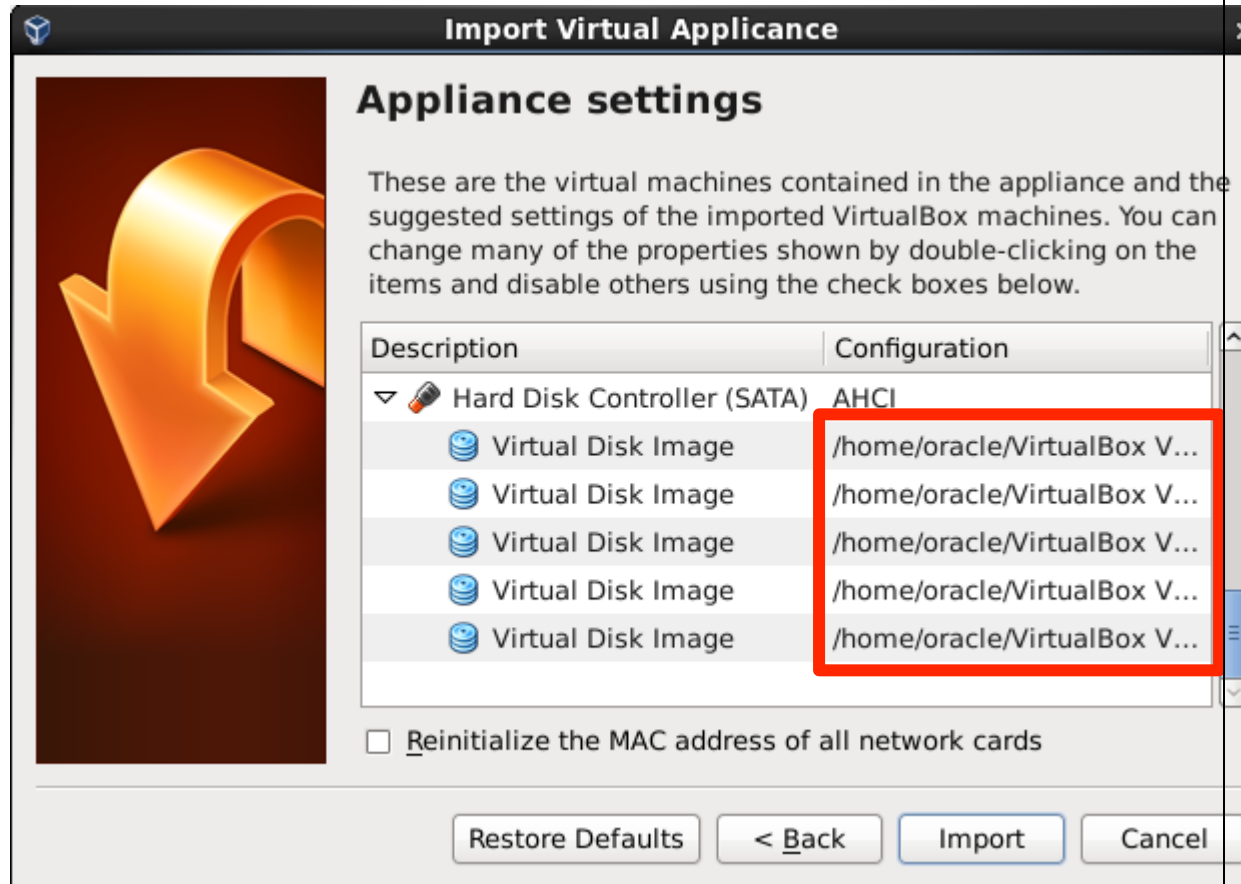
Import Virtual Applicance

Appliance settings

These are the virtual machines contained in the appliance and the suggested settings of the imported VirtualBox machines. You can change many of the properties shown by double-clicking on the items and disable others using the check boxes below.

| Description | Configuration |
|---|---|
| Hard Disk Controller (SATA) | AHCI |
| Virtual Disk Image | /home/oracle/VirtualBox V... |
| Virtual Disk Image | /home/oracle/VirtualBox V... |
| Virtual Disk Image | /home/oracle/VirtualBox V... |
| Virtual Disk Image | /home/oracle/VirtualBox V... |
| Virtual Disk Image | /home/oracle/VirtualBox V... |

Reinitialize the MAC address of all network cards

Restore Defaults
< Back
Import
Cancel